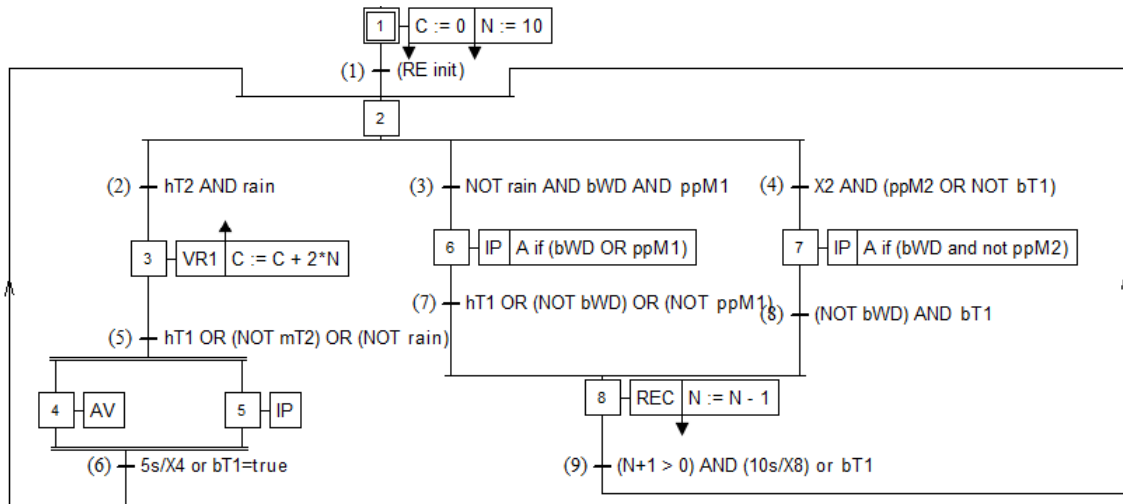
1 C := 0 N := 10

(1) (RE init)

2

(2) hT2 AND rain

(3) NOT rain AND bWD AND ppM1

(4) X2 AND (ppM2 OR NOT bT1)

3 VR1 C := C + 2*N

6 IP A if (bWD OR ppM1)

7 IP A if (bWD and not ppM2)

(7) hT1 OR (NOT bWD) OR (NOT ppM1)

(8) (NOT bWD) AND bT1

(5) hT1 OR (NOT mT2) OR (NOT rain)

4 AV

5 IP

8 REC N := N - 1

(6) 5s/X4 or bT1=true

(9) (N+1 > 0) AND (10s/X8) or bT1